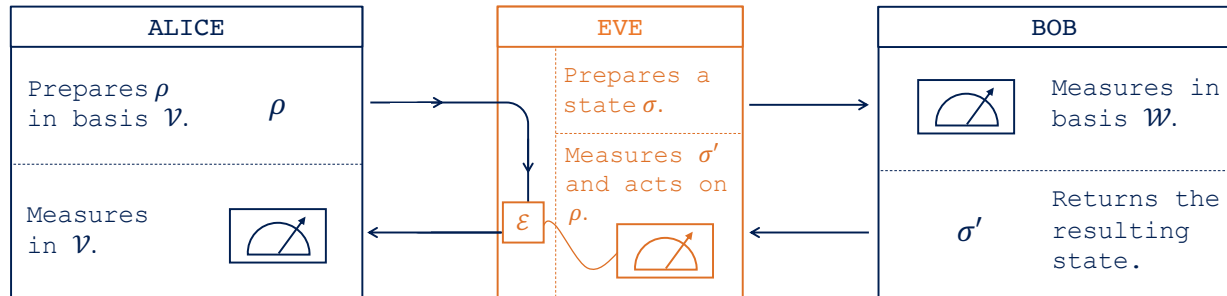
ALICE

Prepares $\rho$ in basis $\mathcal{V}$.

$\rho$

Measures in $\mathcal{V}$.

EVE

Prepares a state $\sigma$.

Measures $\sigma'$ and acts on $\rho$.

$\mathcal{E}$

BOB

Measures in basis $\mathcal{W}$.

$\sigma'$

Returns the resulting state.